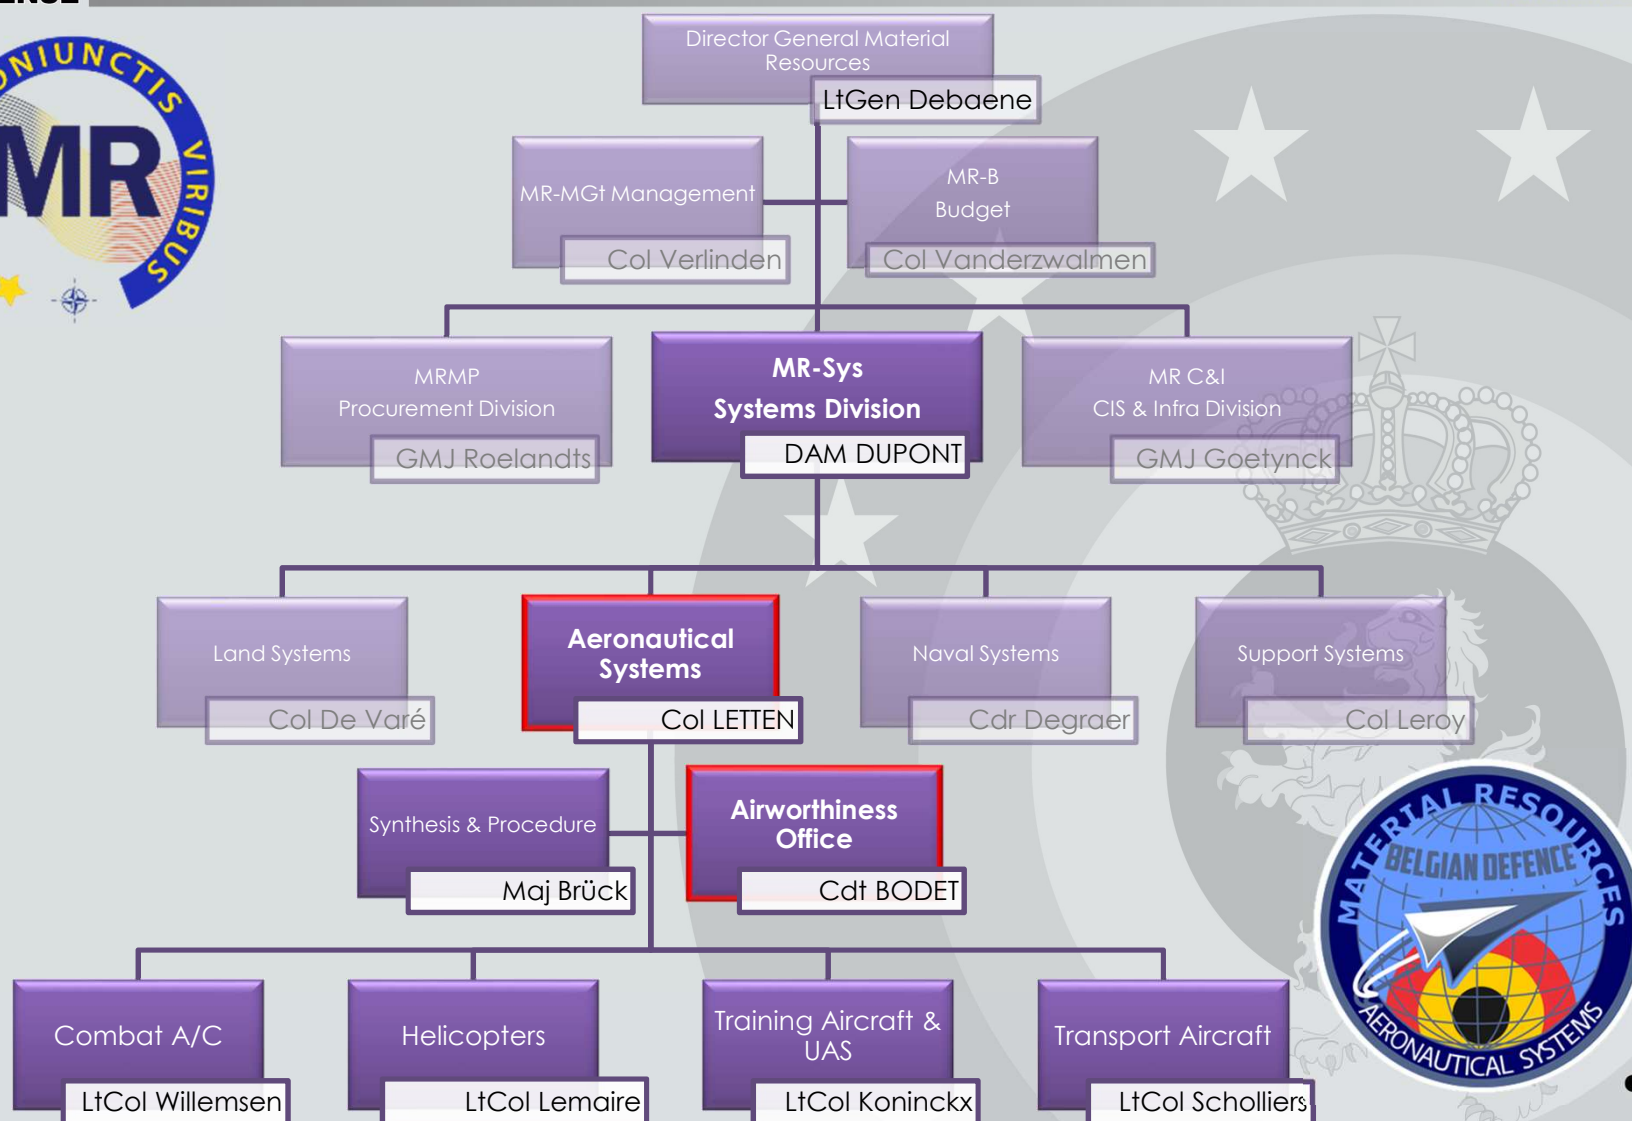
NIUNCTIS VIRIBUS
MR

Director General Material Resources
LtGen Debaene

MR-MGt Management
Col Verlinden

MR-B
Budget
Col Vanderzwalmen

MRMP
Procurement Division
GMJ Roelandts

MR-Sys
Systems Division
DAM DUPONT

MR C&I
CIS & Infra Division
GMJ Goetynck

Land Systems
Col De Varé

Aeronautical Systems
Col LETTEN

Naval Systems
Cdr Degraer

Support Systems
Col Leroy

Synthesis & Procedure
Maj Brück

Airworthiness Office
Cdt BODET

Combat A/C
LtCol Willemsen

Helicopters
LtCol Lemaire

Training Aircraft & UAS
LtCol Koninckx

Transport Aircraft
LtCol Schholliers

MATERIAL RESOURCES
BELGIAN DEFENCE
AERONAUTICAL SYSTEMS